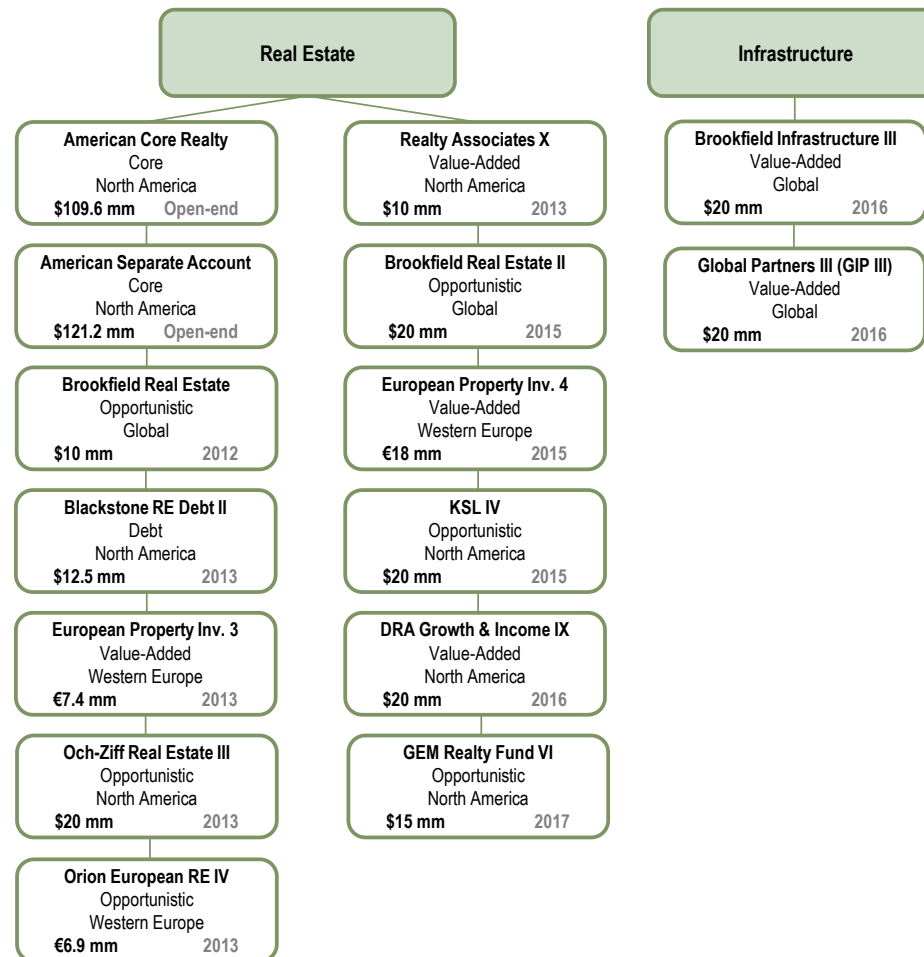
Real Estate

American Core Realty
Core
North America
\$109.6 mm Open-end

American Separate Account
Core
North America
\$121.2 mm Open-end

Brookfield Real Estate
Opportunistic
Global
\$10 mm 2012

Blackstone RE Debt II
Debt
North America
\$12.5 mm 2013

European Property Inv. 3
Value-Added
Western Europe
€7.4 mm 2013

Och-Ziff Real Estate III
Opportunistic
North America
\$20 mm 2013

Orion European RE IV
Opportunistic
Western Europe
€6.9 mm 2013

Realty Associates X
Value-Added
North America
\$10 mm 2013

Brookfield Real Estate II
Opportunistic
Global
\$20 mm 2015

European Property Inv. 4
Value-Added
Western Europe
€18 mm 2015

KSL IV
Opportunistic
North America
\$20 mm 2015

DRA Growth & Income IX
Value-Added
North America
\$20 mm 2016

GEM Realty Fund VI
Opportunistic
North America
\$15 mm 2017

Infrastructure

Brookfield Infrastructure III
Value-Added
Global
\$20 mm 2016

Global Partners III (GIP III)
Value-Added
Global
\$20 mm 2016